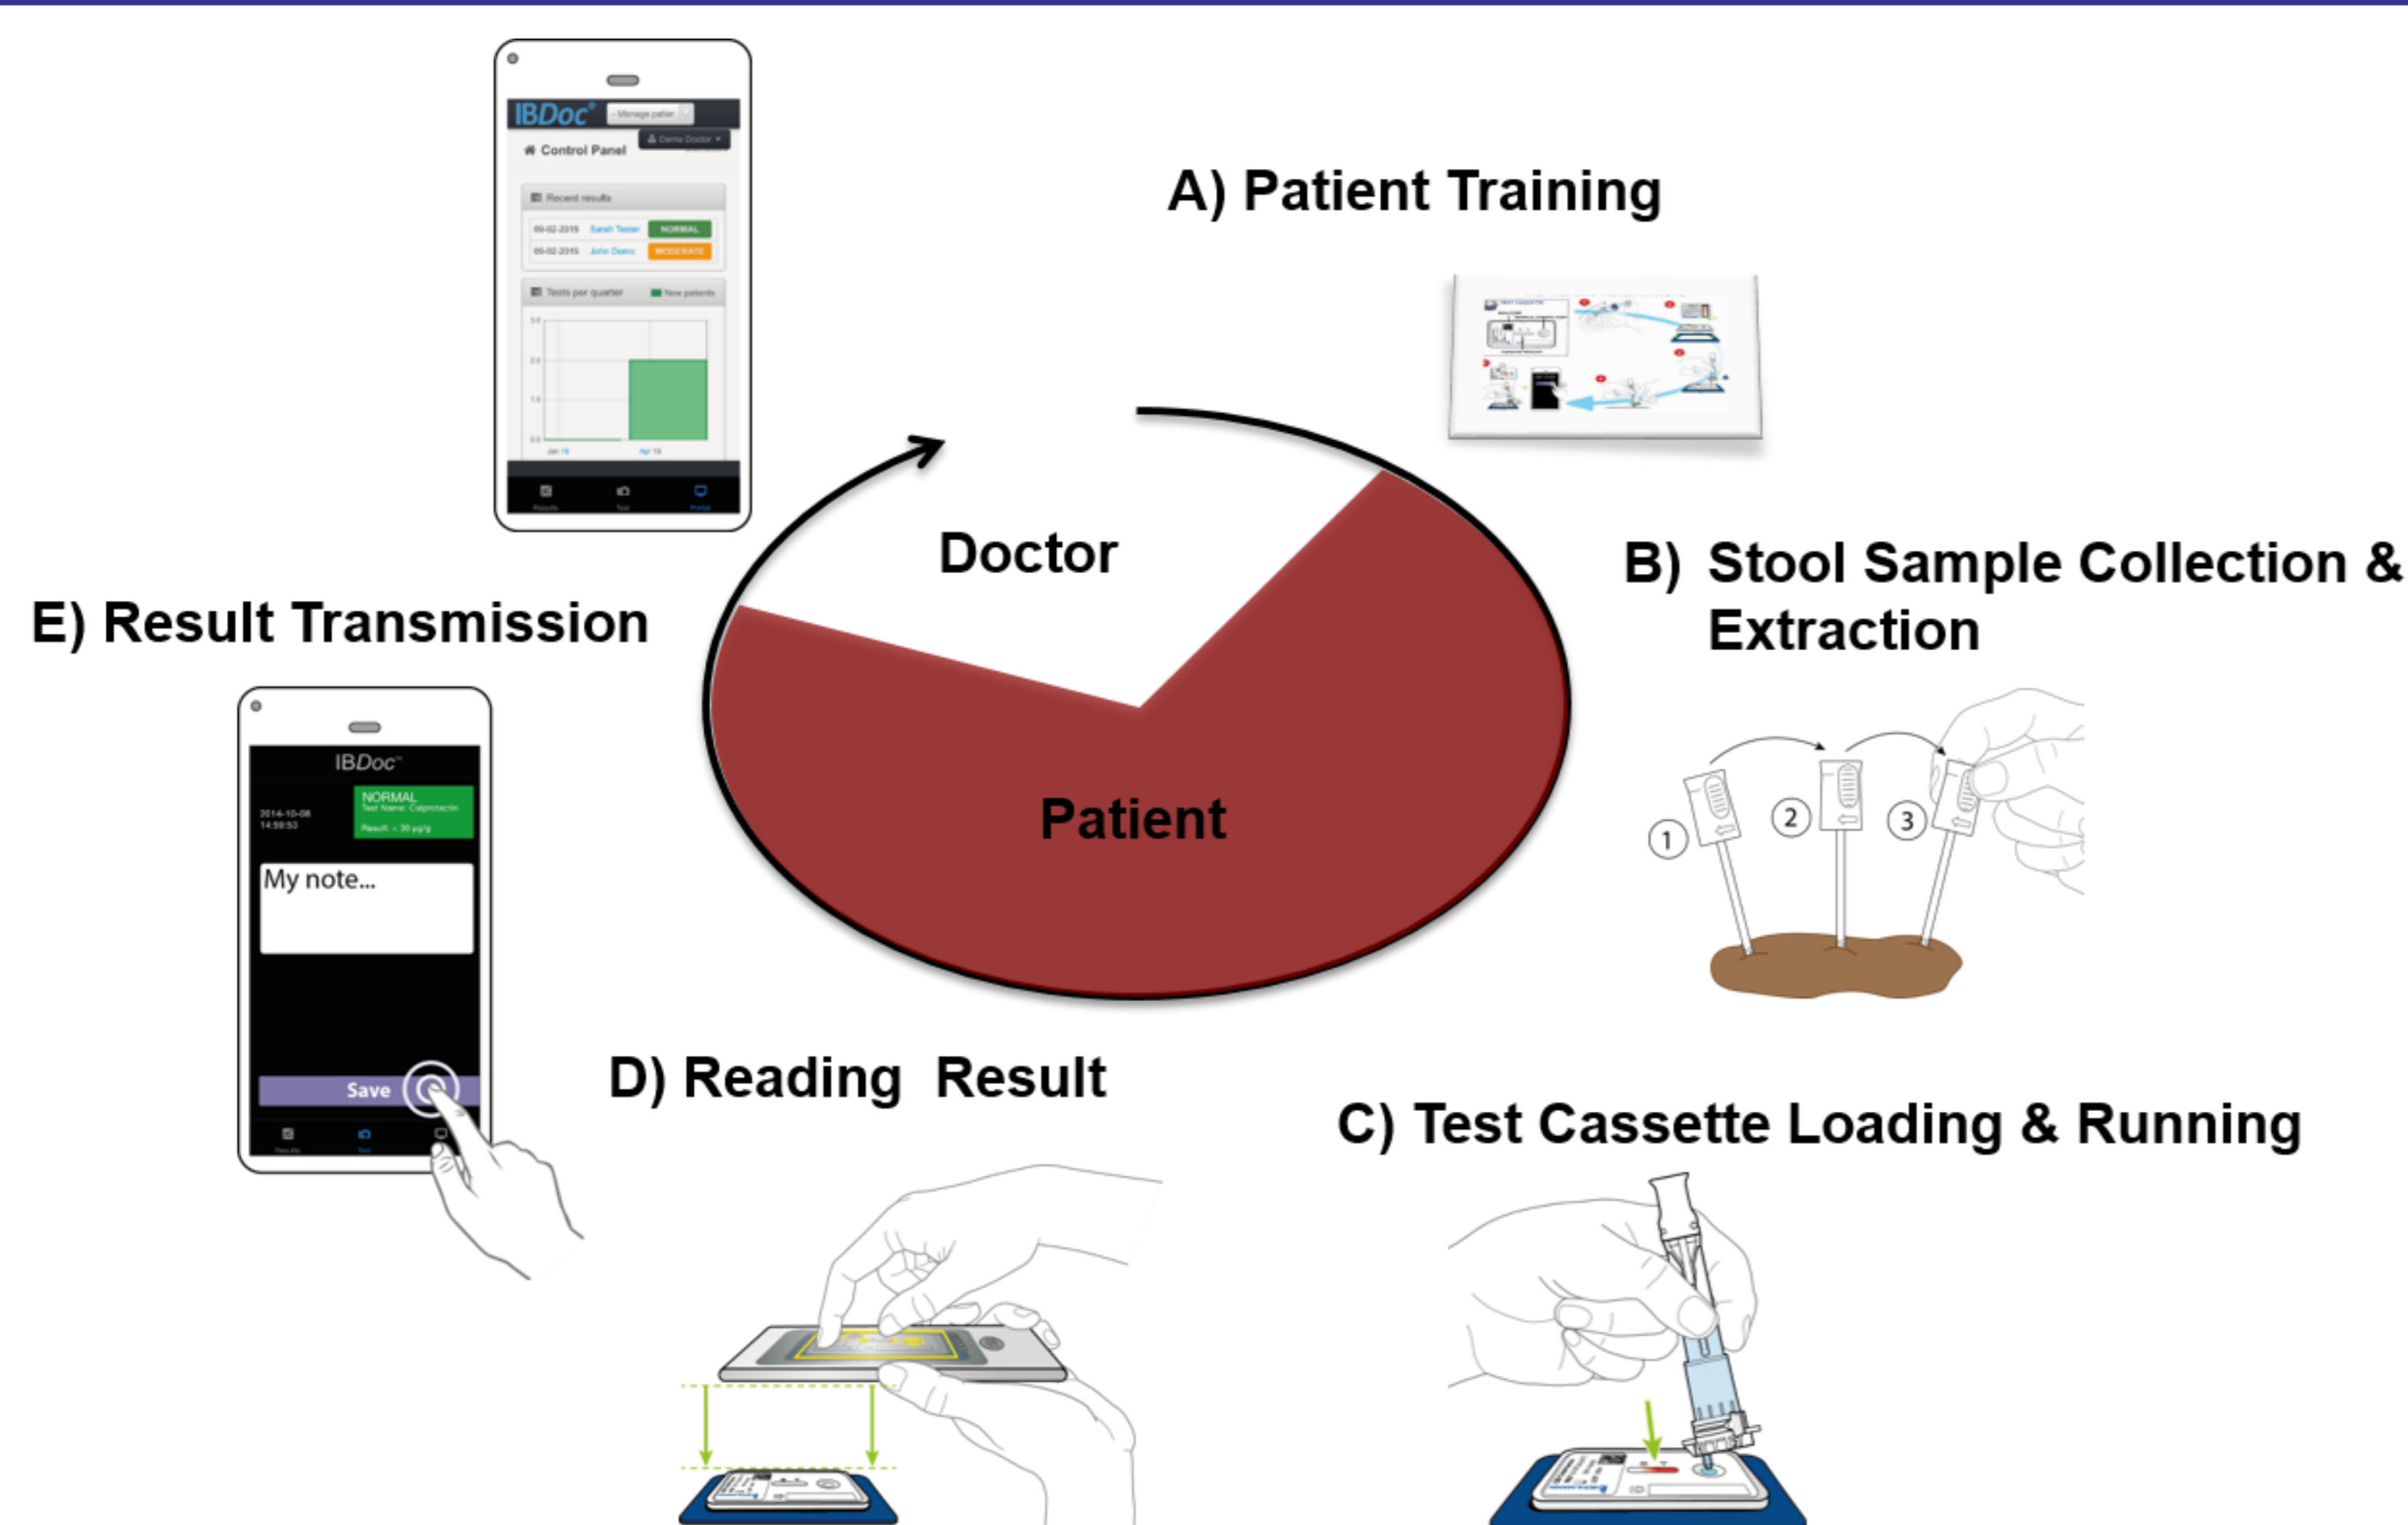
IBDoc
- Manage patier
Demo Doctor
Control Panel
Recent results
09-02-2015 Sarah Tester NORMAL
09-02-2015 John Demo MODERATE
Tests per quarter
New patients
Jan 15
Apr 15

A) Patient Training

Doctor

Patient

B) Stool Sample Collection & Extraction

1
2
3

E) Result Transmission

IBDoc
2014-10-08 14:59:53
NORMAL
Test Name: Calprotectin
Result: < 30 µg/g
My note...
Save

D) Reading Result

C) Test Cassette Loading & Running